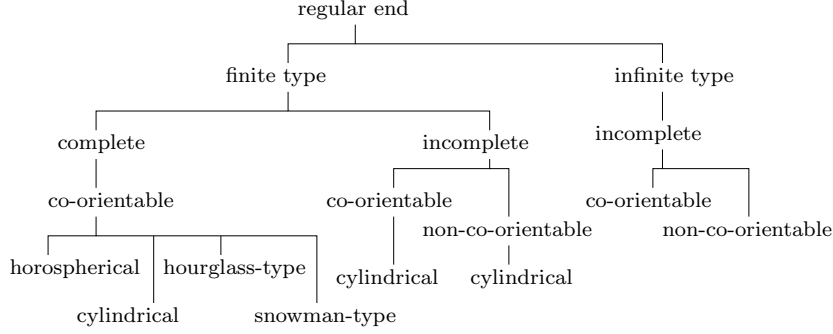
regular end

finite type

infinite type

complete

incomplete

incomplete

co-orientable

co-orientable

non-co-orientable

co-orientable

non-co-orientable

horospherical

hourglass-type

cylindrical

cylindrical

cylindrical

snowman-type